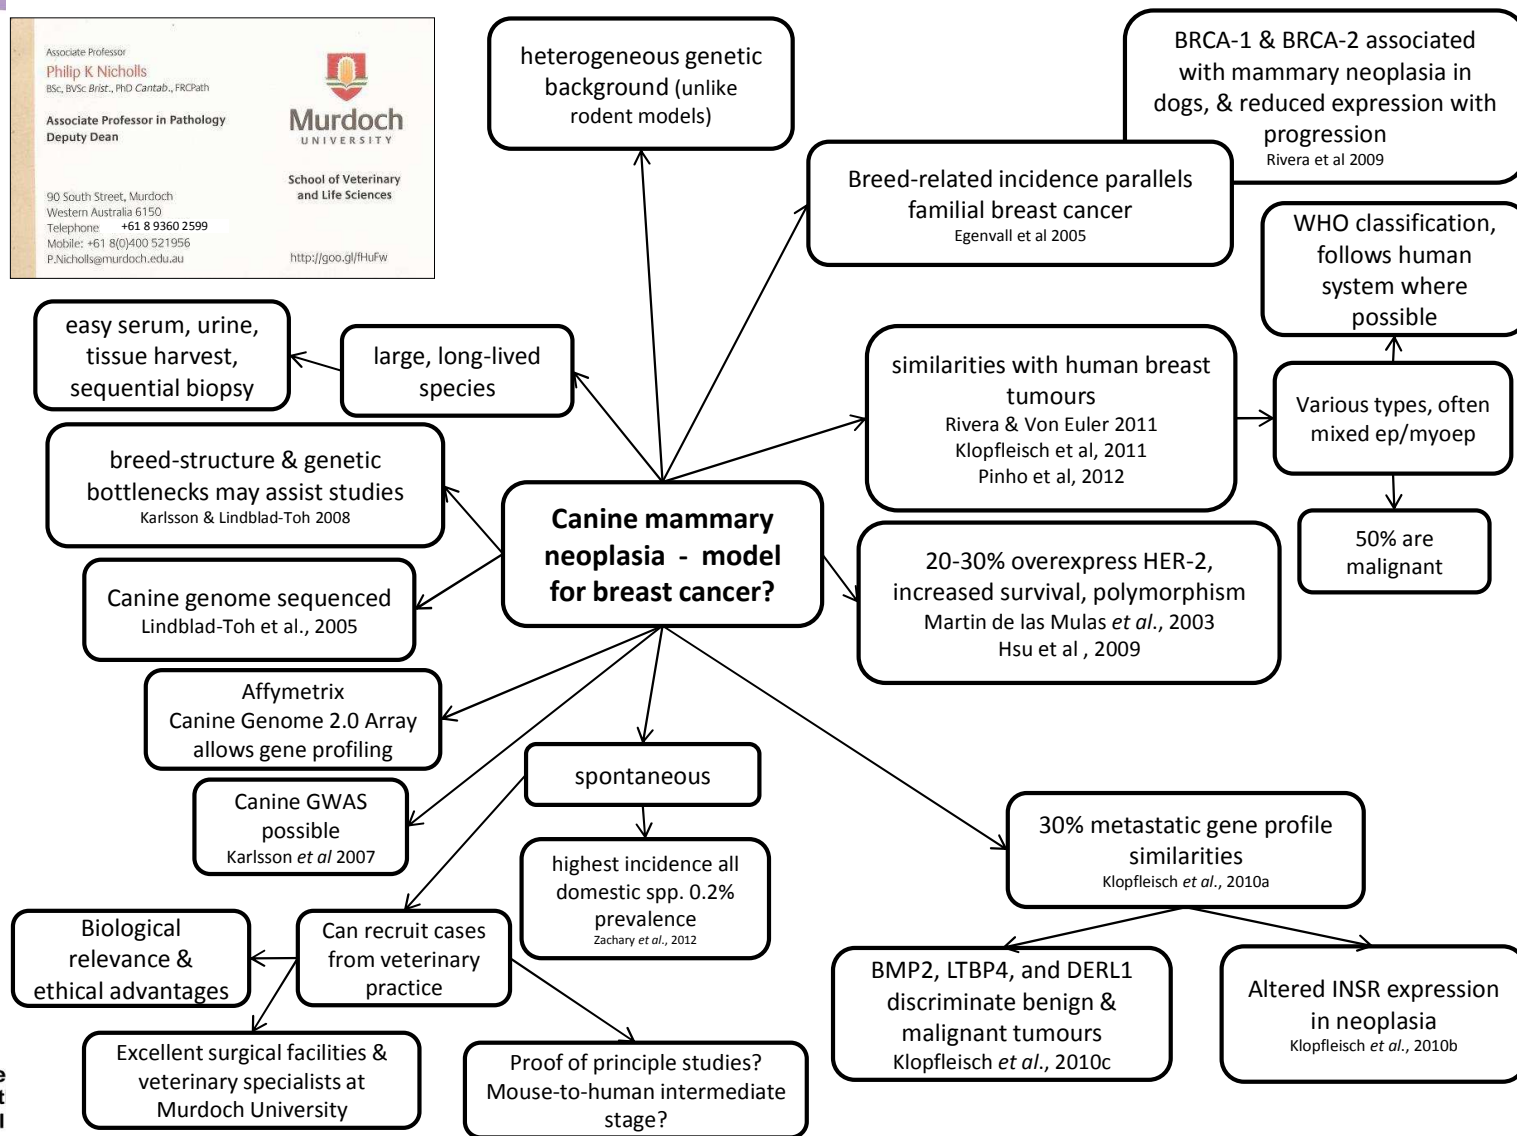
Associate Professor
Philip K Nicholls
BSc, BVSc Brist., PhD Cantab., FRCPath

Associate Professor in Pathology
Deputy Dean

Murdoch
UNIVERSITY

School of Veterinary and Life Sciences

90 South Street, Murdoch
Western Australia 6150
Telephone +61 8 9360 2599
Mobile: +61 8(0)400 521956
P.Nicholls@murdoch.edu.au

http://goo.gl/fHuFw

heterogeneous genetic background (unlike rodent models)

BRCA-1 & BRCA-2 associated with mammary neoplasia in dogs, & reduced expression with progression
Rivera et al 2009

Breed-related incidence parallels familial breast cancer
Egenvall et al 2005

WHO classification, follows human system where possible

easy serum, urine, tissue harvest, sequential biopsy

large, long-lived species

similarities with human breast tumours
Rivera & Von Euler 2011
Klopfleisch et al, 2011
Pinho et al, 2012

Various types, often mixed ep/myoep

breed-structure & genetic bottlenecks may assist studies
Karlsson & Lindblad-Toh 2008

Canine mammary neoplasia - model for breast cancer?

50% are malignant

Canine genome sequenced
Lindblad-Toh et al., 2005

20-30% overexpress HER-2, increased survival, polymorphism
Martin de las Mulas et al., 2003
Hsu et al , 2009

Affymetrix
Canine Genome 2.0 Array allows gene profiling

spontaneous

Canine GWAS possible
Karlsson et al 2007

highest incidence all domestic spp. 0.2% prevalence
Zachary et al., 2012

30% metastatic gene profile similarities
Klopfleisch et al., 2010a

Biological relevance & ethical advantages

Can recruit cases from veterinary practice

BMP2, LTBP4, and DERL1 discriminate benign & malignant tumours
Klopfleisch et al., 2010c

Altered INSR expression in neoplasia
Klopfleisch et al., 2010b

Excellent surgical facilities & veterinary specialists at Murdoch University

Proof of principle studies? Mouse-to-human intermediate stage?